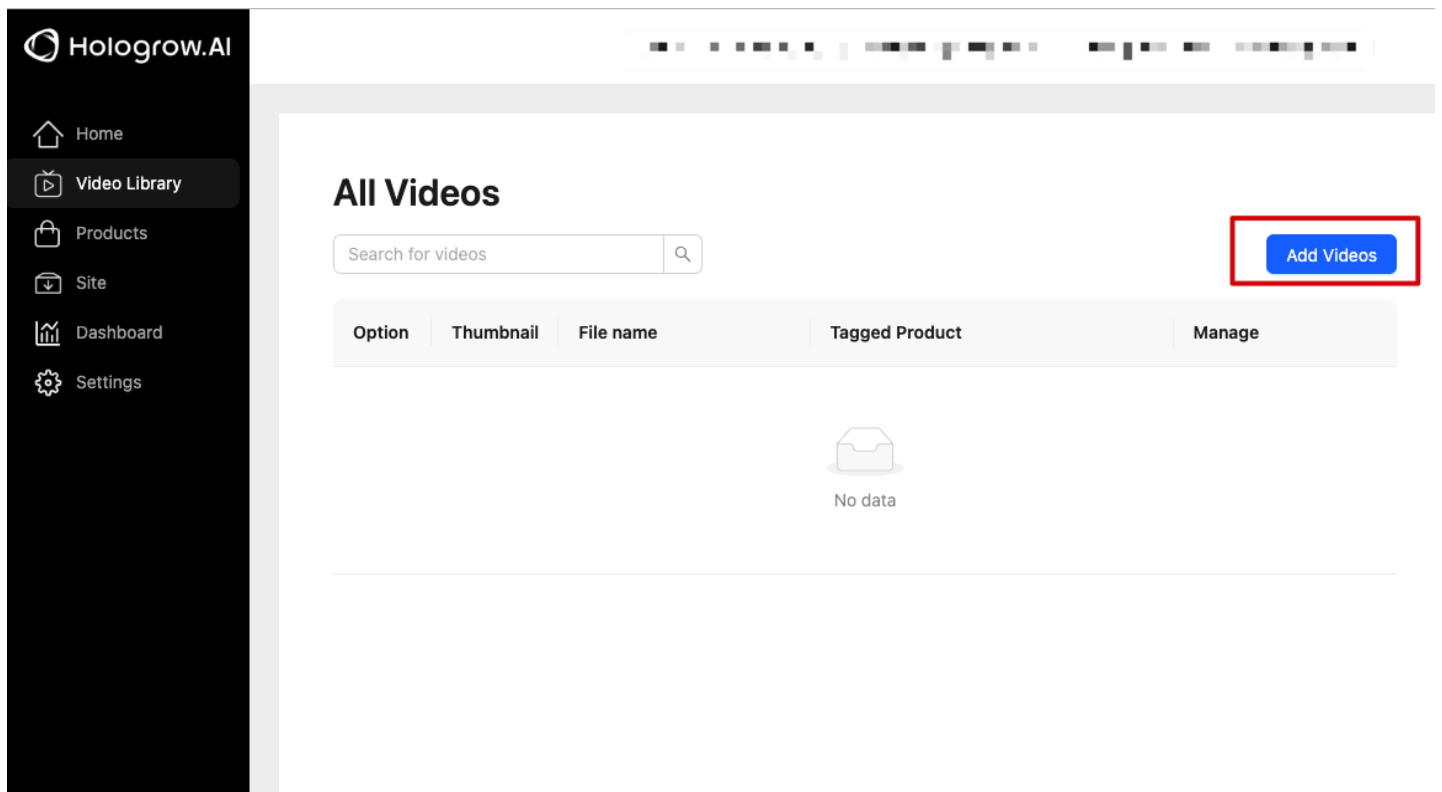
Hologrow.AI

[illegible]

Home
Video Library
Products
Site
Dashboard
Settings

All Videos

Search for videos

Add Videos

| Option | Thumbnail | File name | Tagged Product | Manage |
|---|---|---|---|---|

No data